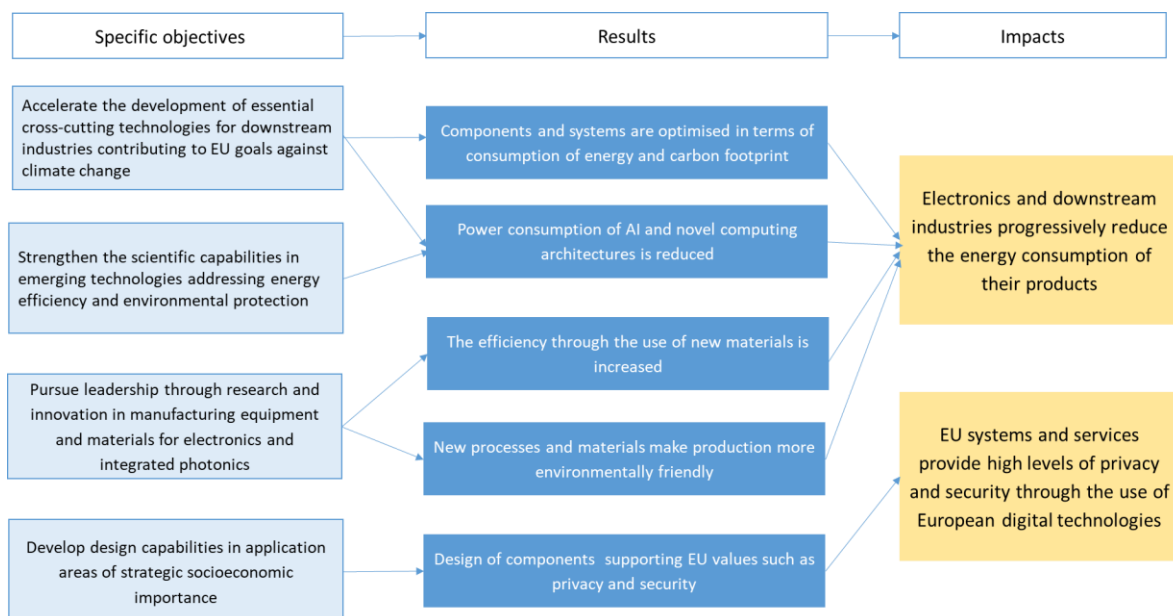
Specific objectives

Results

Impacts

Accelerate the development of essential cross-cutting technologies for downstream industries contributing to EU goals against climate change

Strengthen the scientific capabilities in emerging technologies addressing energy efficiency and environmental protection

Pursue leadership through research and innovation in manufacturing equipment and materials for electronics and integrated photonics

Develop design capabilities in application areas of strategic socioeconomic importance

Components and systems are optimised in terms of consumption of energy and carbon footprint

Power consumption of AI and novel computing architectures is reduced

The efficiency through the use of new materials is increased

New processes and materials make production more environmentally friendly

Design of components supporting EU values such as privacy and security

Electronics and downstream industries progressively reduce the energy consumption of their products

EU systems and services provide high levels of privacy and security through the use of European digital technologies